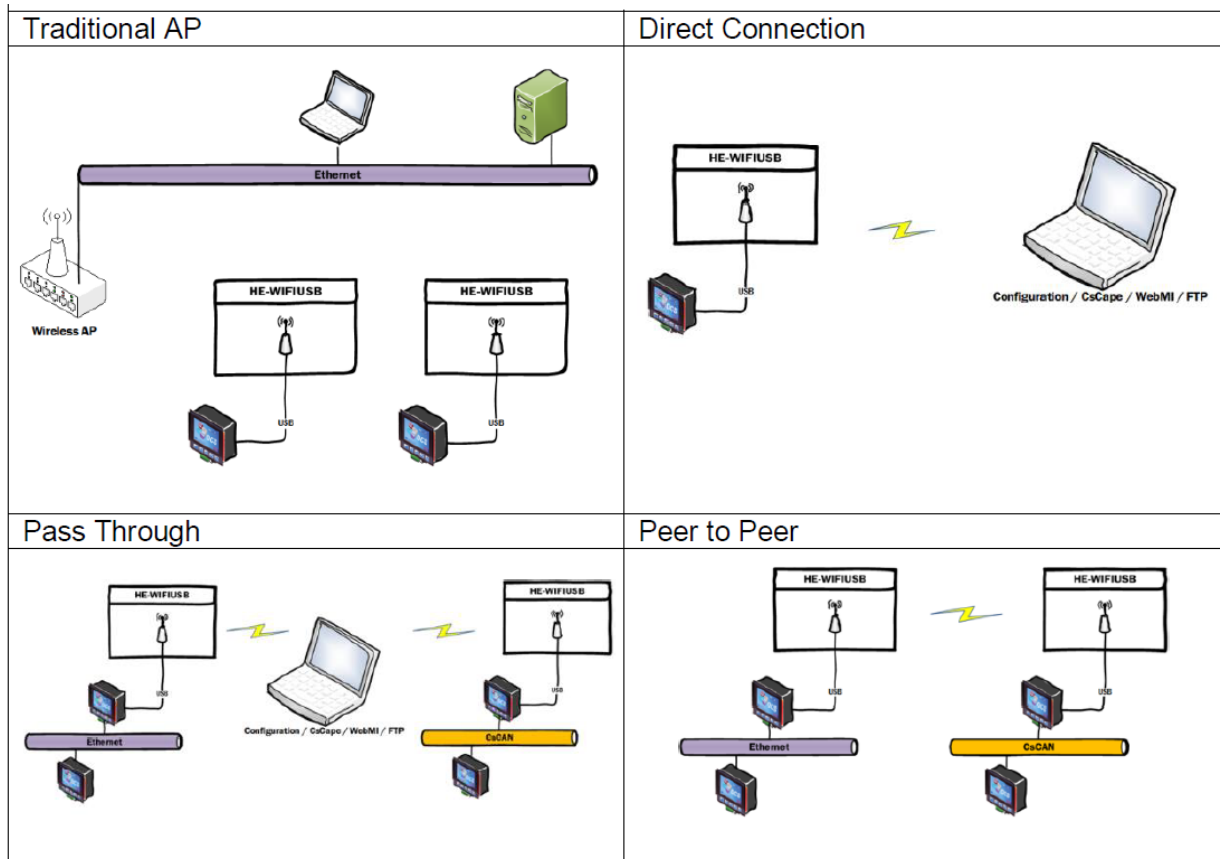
| Traditional AP | Direct Connection |
|---|---|
| Ethernet<br>Wireless AP<br>HE-WIFIUSB<br>USB<br>HE-WIFIUSB<br>USB | HE-WIFIUSB<br>USB<br>Configuration / CsCape / WebMI / FTP |
| Pass Through | Peer to Peer |
| HE-WIFIUSB<br>USB<br>Ethernet<br>Configuration / CsCape / WebMI / FTP<br>HE-WIFIUSB<br>USB<br>CsCAN | HE-WIFIUSB<br>USB<br>Ethernet<br>HE-WIFIUSB<br>USB<br>CsCAN |